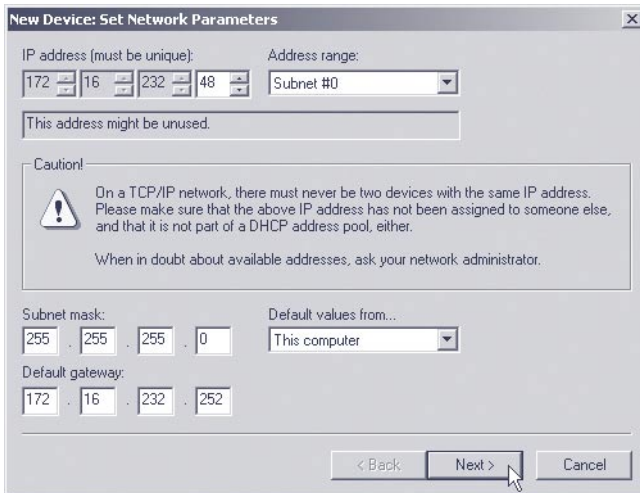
New Device: Set Network Parameters

×

IP address (must be unique):

172 16 232 48

Address range:

Subnet #0

This address might be unused.

Caution!

On a TCP/IP network, there must never be two devices with the same IP address. Please make sure that the above IP address has not been assigned to someone else, and that it is not part of a DHCP address pool, either.

When in doubt about available addresses, ask your network administrator.

Subnet mask:

255 . 255 . 255 . 0

Default values from...

This computer

Default gateway:

172 . 16 . 232 . 252

< Back

Next >

Cancel